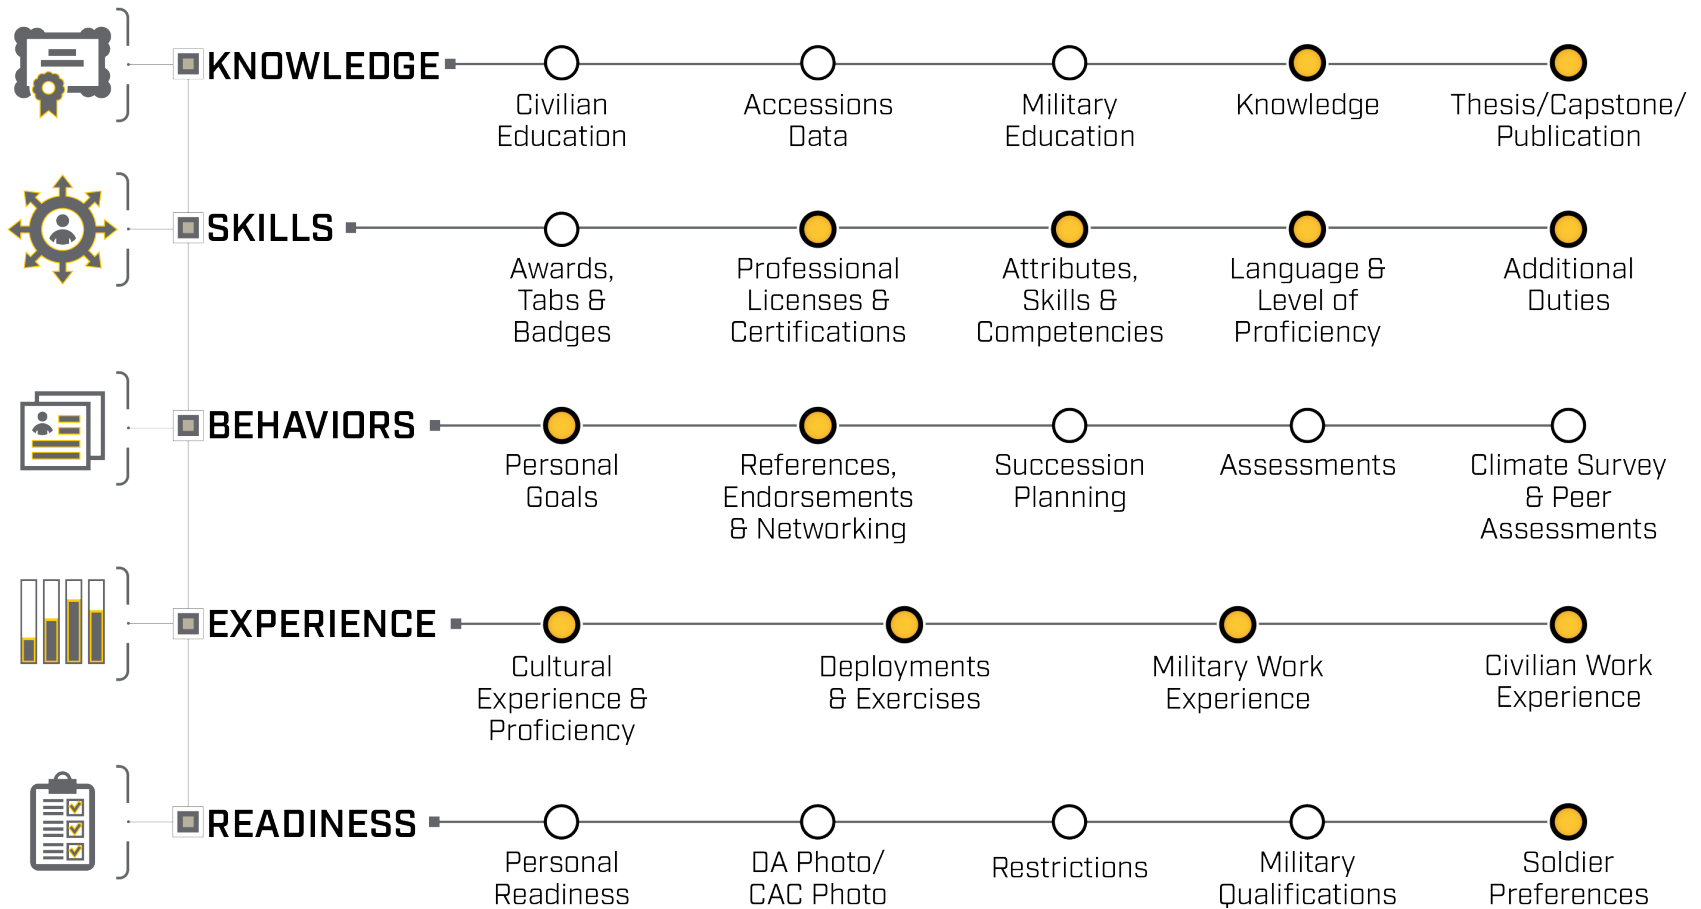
KNOWLEDGE

Civilian Education

Accessions Data

Military Education

Knowledge

Thesis/Capstone/ Publication

SKILLS

Awards, Tabs & Badges

Professional Licenses & Certifications

Attributes, Skills & Competencies

Language & Level of Proficiency

Additional Duties

BEHAVIORS

Personal Goals

References, Endorsements & Networking

Succession Planning

Assessments

Climate Survey & Peer Assessments

EXPERIENCE

Cultural Experience & Proficiency

Deployments & Exercises

Military Work Experience

Civilian Work Experience

READINESS

Personal Readiness

DA Photo/ CAC Photo

Restrictions

Military Qualifications

Soldier Preferences